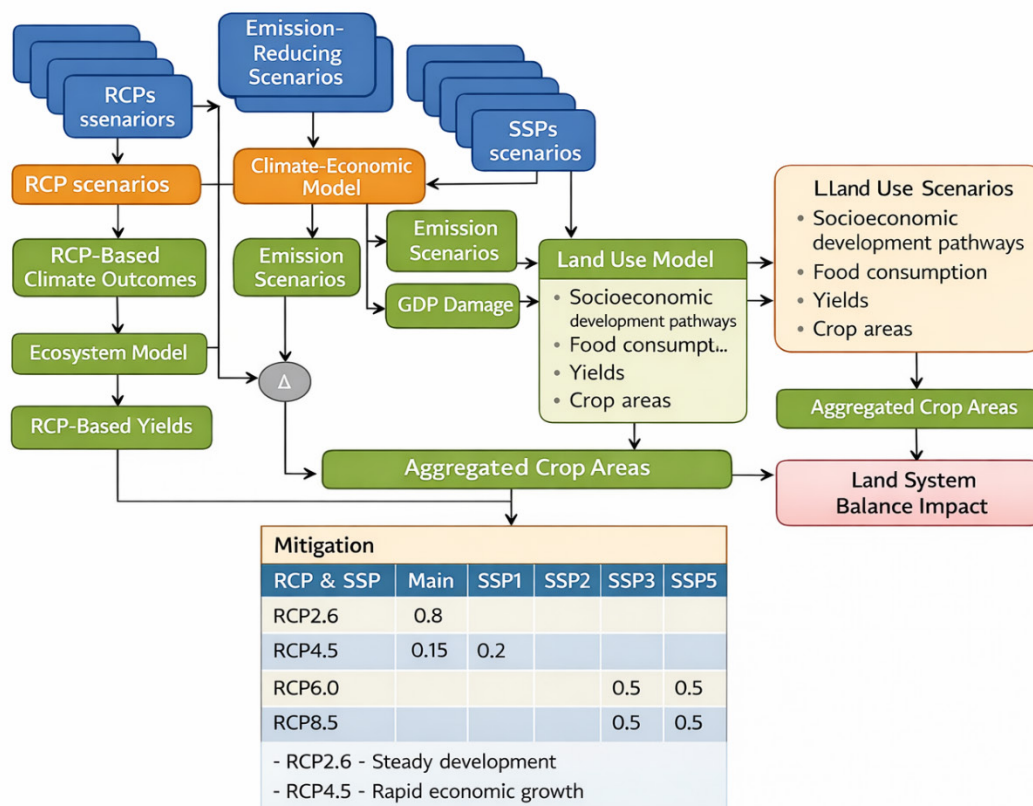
RCPs ssenariors

Emission-Reducing Scenarios

SSPs scenarios

RCP scenarios

Climate-Economic Model

LLand Use Scenarios
• Socioeconomic development pathways
• Food consumption
• Yields
• Crop areas

RCP-Based Climate Outcomes

Emission Scenarios

Emission Scenarios

Land Use Model

GDP Damage

• Socioeconomic development pathways
• Food consumpt...
• Yields
• Crop areas

Ecosystem Model

Δ

RCP-Based Yields

Aggregated Crop Areas

Aggregated Crop Areas

Land System Balance Impact

Mitigation

| RCP & SSP | Main | SSP1 | SSP2 | SSP3 | SSP5 |
|---|---|---|---|---|---|
| RCP2.6 | 0.8 | | | | |
| RCP4.5 | 0.15 | 0.2 | | | |
| RCP6.0 | | | | 0.5 | 0.5 |
| RCP8.5 | | | | 0.5 | 0.5 |

- RCP2.6 - Steady development
- RCP4.5 - Rapid economic growth